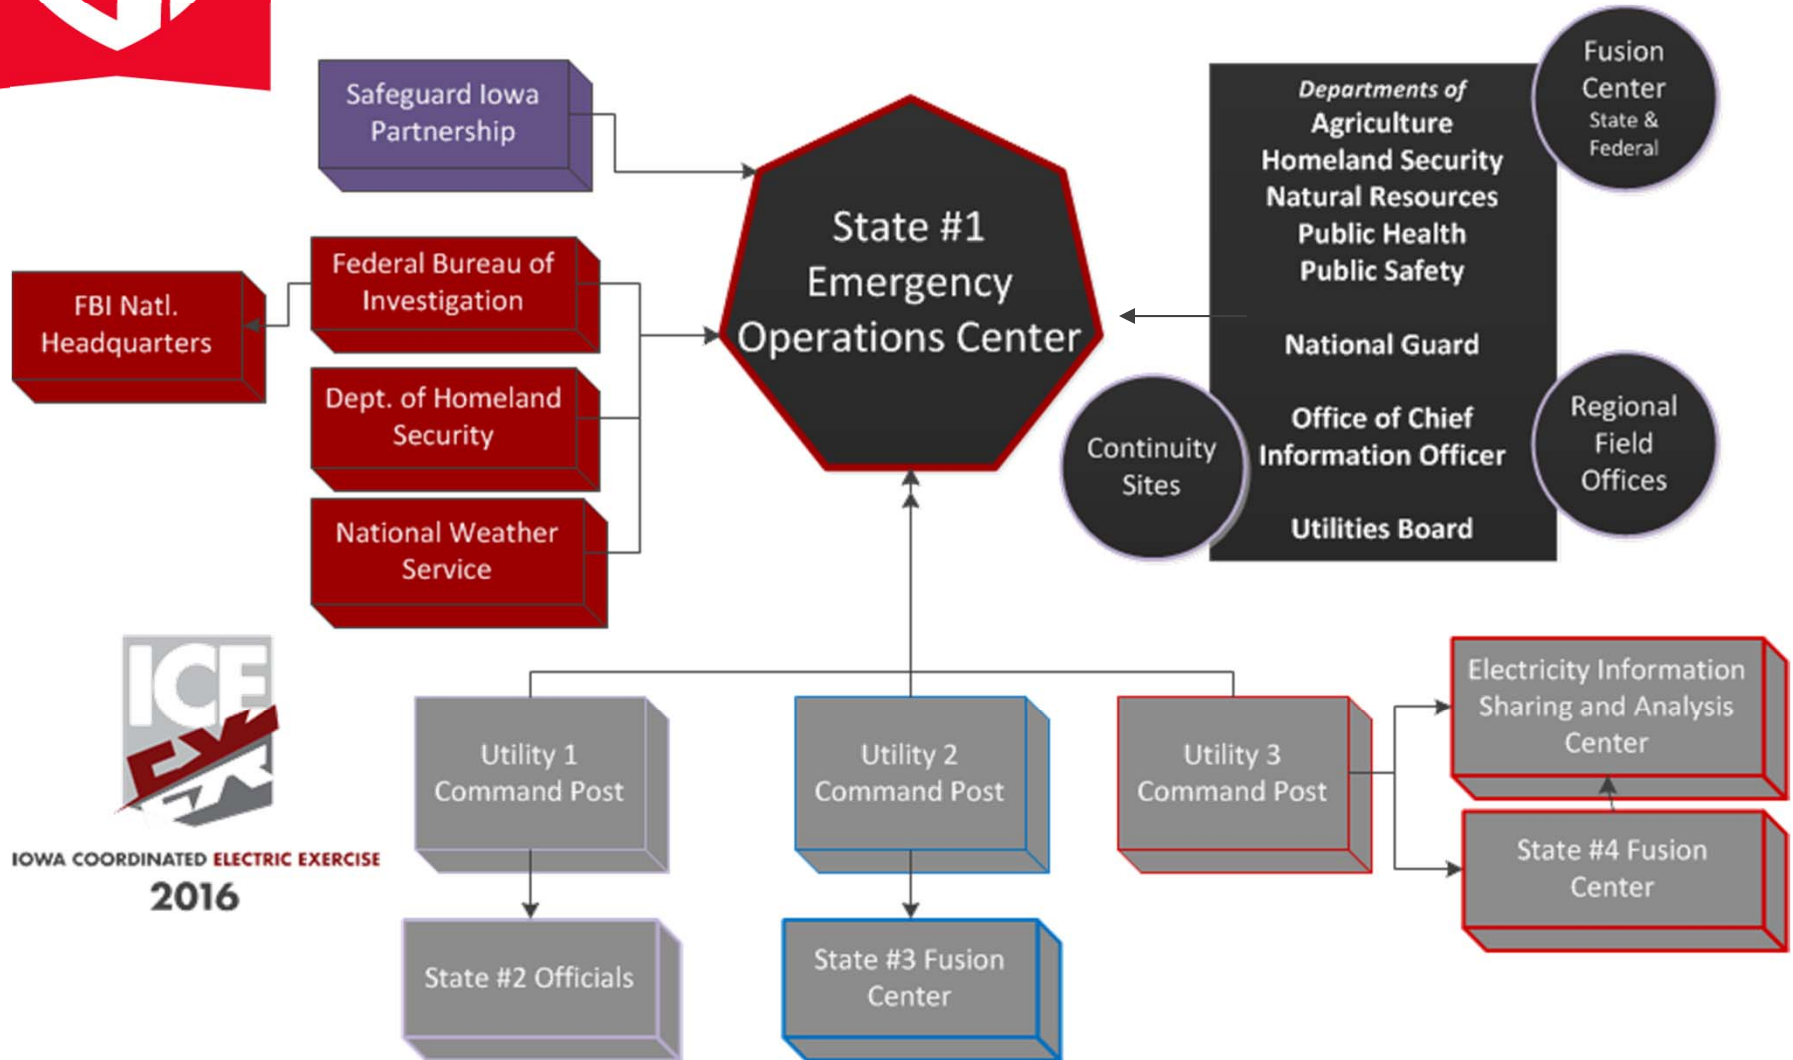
Safeguard Iowa Partnership

State #1 Emergency Operations Center

Departments of
Agriculture
Homeland Security
Natural Resources
Public Health
Public Safety

National Guard

Office of Chief Information Officer

Utilities Board

Fusion Center State & Federal

Regional Field Offices

Continuity Sites

FBI Natl. Headquarters

Federal Bureau of Investigation

Dept. of Homeland Security

National Weather Service

ICE EX

IOWA COORDINATED ELECTRIC EXERCISE
2016

Utility 1 Command Post

Utility 2 Command Post

Utility 3 Command Post

Electricity Information Sharing and Analysis Center

State #4 Fusion Center

State #2 Officials

State #3 Fusion Center